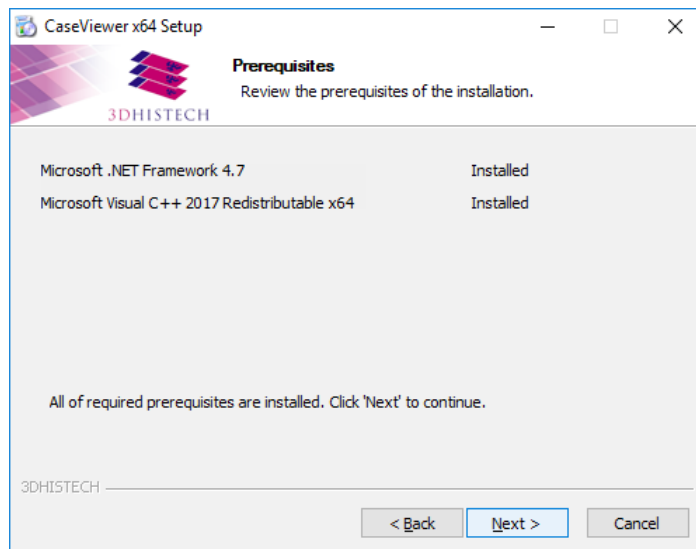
CaseViewer x64 Setup

3DHISTECH

Prerequisites

Review the prerequisites of the installation.

| | |
|---|---|
| Microsoft .NET Framework 4.7 | Installed |
| Microsoft Visual C++ 2017 Redistributable x64 | Installed |

All of required prerequisites are installed. Click 'Next' to continue.

3DHISTECH

< Back   Next >   Cancel